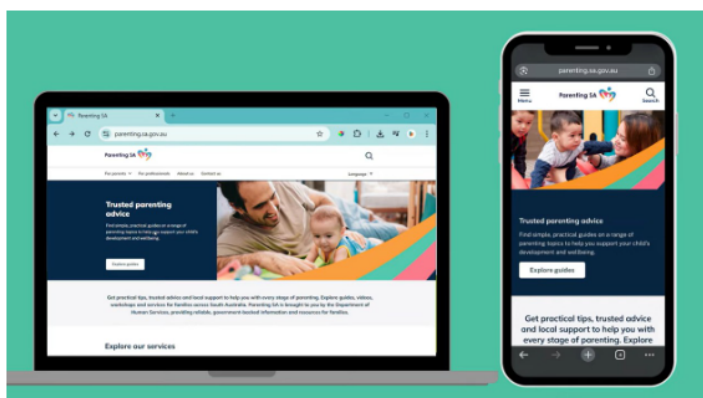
Parenting SA

parenting.sa.gov.au

Parenting SA

For parents For professionals About us Contact us

Language

Trusted parenting advice

Find simple, practical guides on a range of parenting topics to help you support your child's development and wellbeing.

Explore guides

Get practical tips, trusted advice and local support to help you with every stage of parenting. Explore guides, videos, workshops and services for families across South Australia. Parenting SA is brought to you by the Department of Human Services, providing reliable, government-backed information and resources for families.

Explore our services

parenting.sa.gov.au

Menu

Parenting SA

Search

Trusted parenting advice

Find simple, practical guides on a range of parenting topics to help you support your child's development and wellbeing.

Explore guides

Get practical tips, trusted advice and local support to help you with every stage of parenting. Explore